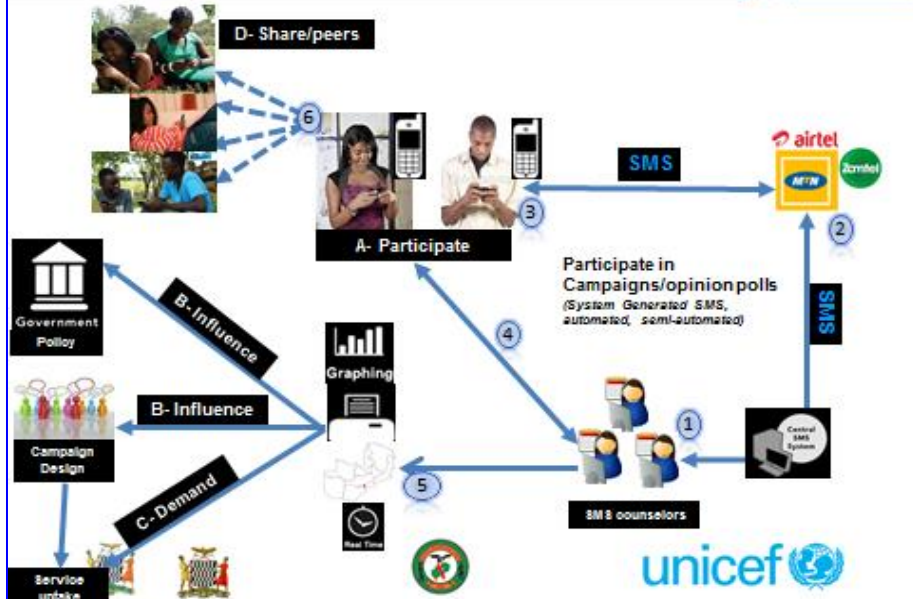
D- Share/peers

6

airtel

MTN

Zamtel

SMS

3

2

A- Participate

Participate in Campaigns/opinion polls
(System Generated SMS, automated, semi-automated)

SMS

Government Policy

B- Influence

4

Graphing

B- Influence

1

Central SMS System

Campaign Design

C- Demand

5

SMS counselors

Real Time

Service uptake

unicef